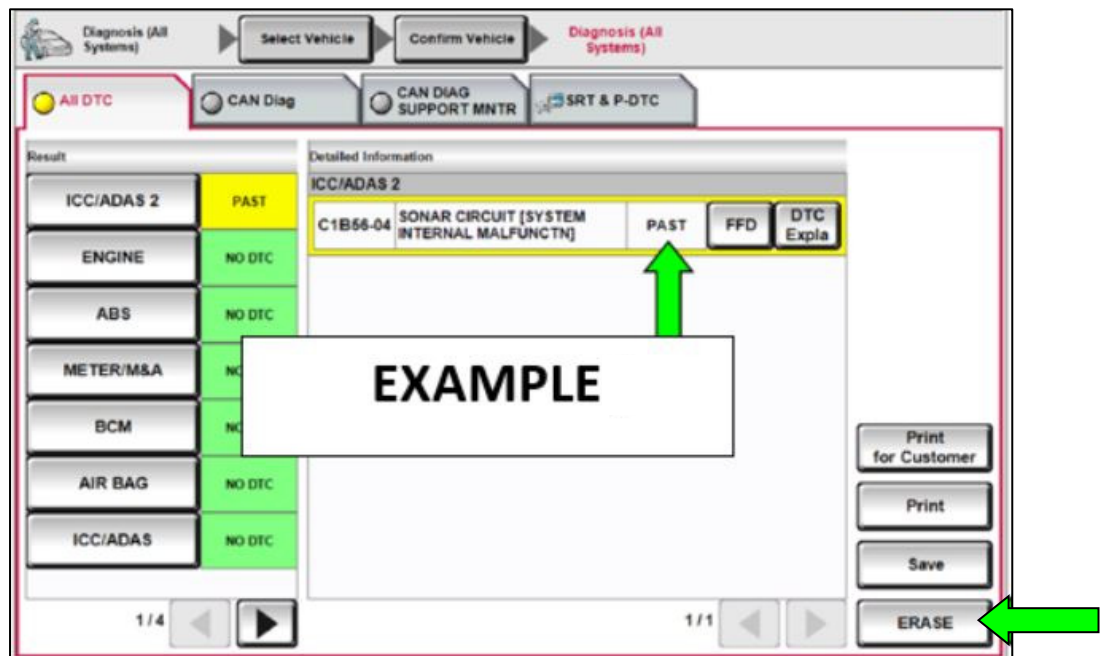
Diagnosis (All Systems)

Select Vehicle

Confirm Vehicle

Diagnosis (All Systems)

All DTC

CAN Diag

CAN DIAG SUPPORT MNTR

SRT & P-DTC

Result

| ICC/ADAS 2 | PAST |
|---|---|
| ENGINE | NO DTC |
| ABS | NO DTC |
| METER/M&A | NO DTC |
| BCM | NO DTC |
| AIR BAG | NO DTC |
| ICC/ADAS | NO DTC |

1/4

Detailed Information

ICC/ADAS 2

| C1B56-04 | SONAR CIRCUIT [SYSTEM INTERNAL MALFUNCTN] | PAST | FFD | DTC Expla |
|---|---|---|---|---|

EXAMPLE

1/1

Print for Customer

Print

Save

ERASE